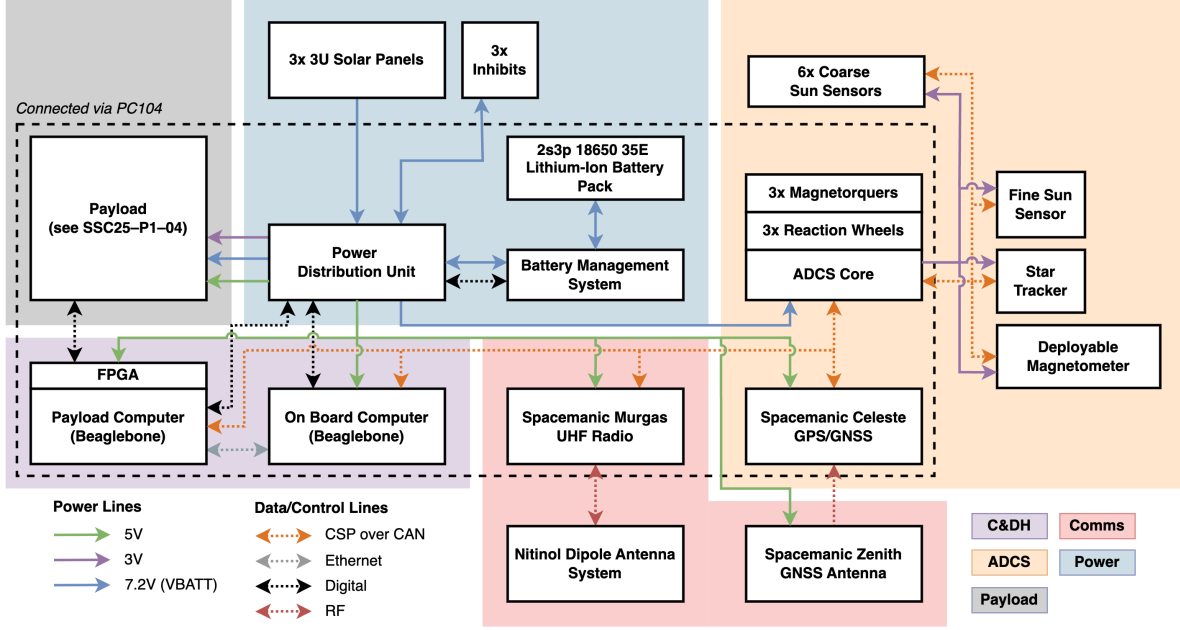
3x 3U Solar Panels

3x Inhibits

6x Coarse Sun Sensors

Connected via PC104

Payload (see SSC25–P1–04)

2s3p 18650 35E Lithium-Ion Battery Pack

3x Magnetorquers

3x Reaction Wheels

ADCS Core

Fine Sun Sensor

Star Tracker

Power Distribution Unit

Battery Management System

Deployable Magnetometer

FPGA

Payload Computer (Beaglebone)

On Board Computer (Beaglebone)

Spacemanic Murgas UHF Radio

Spacemanic Celeste GPS/GNSS

Power Lines

5V

3V

7.2V (VBATT)

Data/Control Lines

CSP over CAN

Ethernet

Digital

RF

Nitinol Dipole Antenna System

Spacemanic Zenith GNSS Antenna

C&DH

Comms

ADCS

Power

Payload